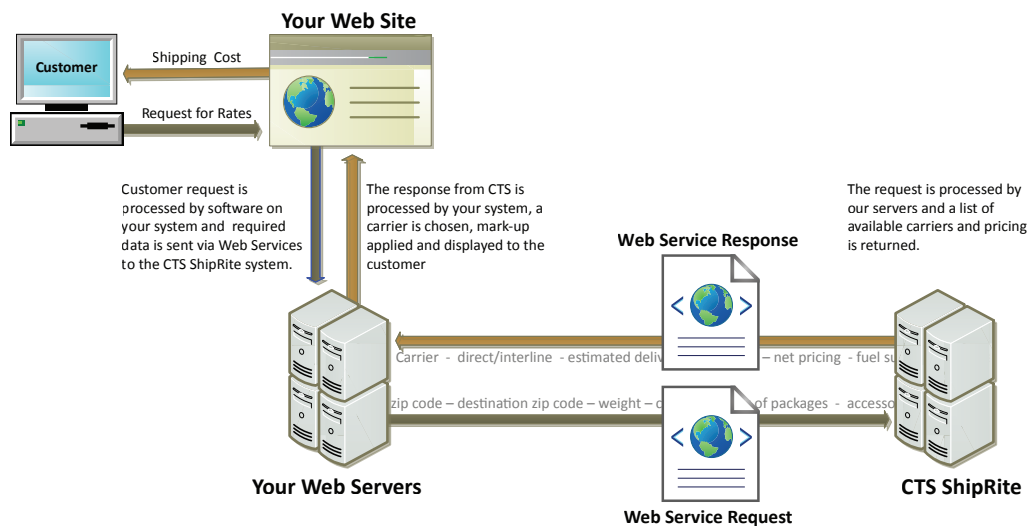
Your Web Site

Customer

Shipping Cost

Request for Rates

Customer request is processed by software on your system and required data is sent via Web Services to the CTS ShipRite system.

The response from CTS is processed by your system, a carrier is chosen, mark-up applied and displayed to the customer

The request is processed by our servers and a list of available carriers and pricing is returned.

Web Service Response

Carrier - direct/interline - estimated deliv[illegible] – net pricing - fuel su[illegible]

zip code – destination zip code – weight – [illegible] of packages - accesso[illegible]

Your Web Servers

CTS ShipRite

Web Service Request